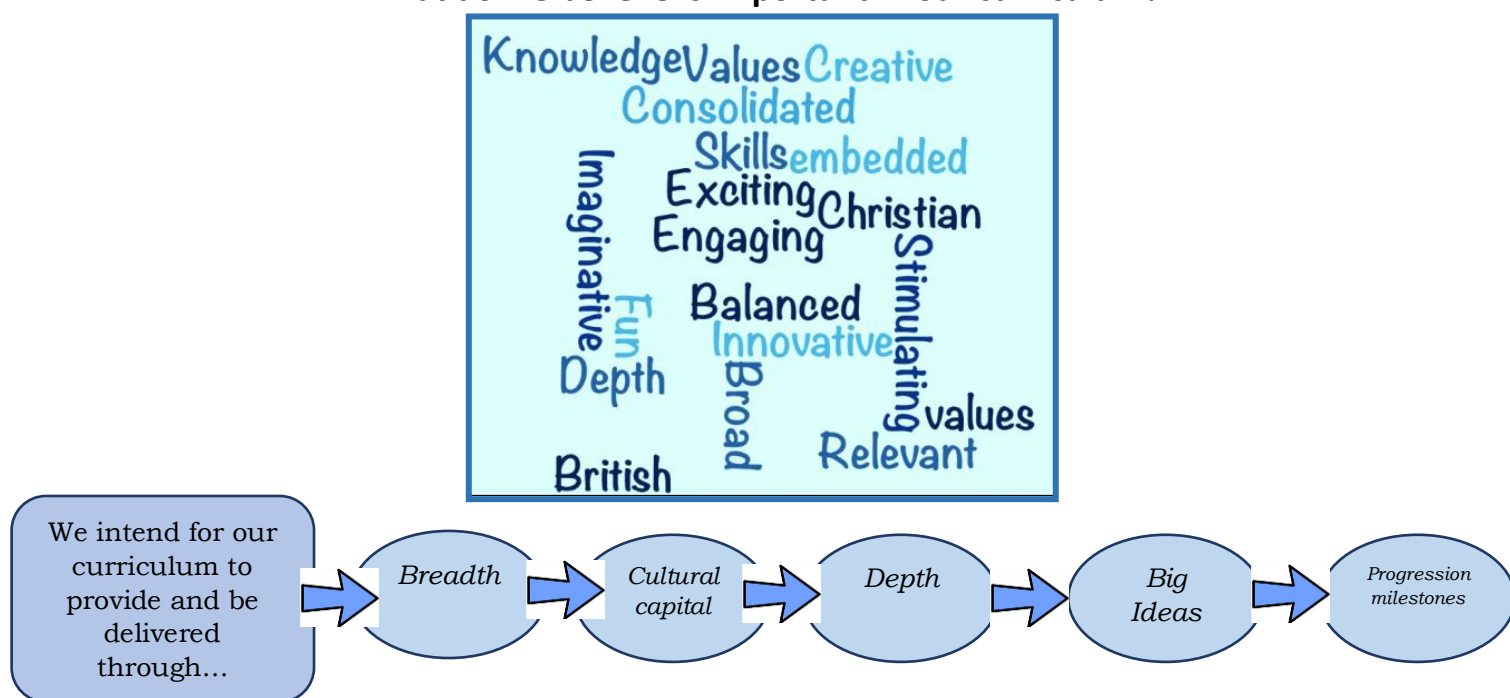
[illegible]

Knowledge Values Creative
Consolidated
Skills embedded
Imaginative
Exciting Christian
Engaging
Stimulating
Fun
Balanced
Innovative
Depth
Broad
values
Relevant
British

We intend for our curriculum to provide and be delivered through…

Breadth

Cultural capital

Depth

Big Ideas

Progression milestones